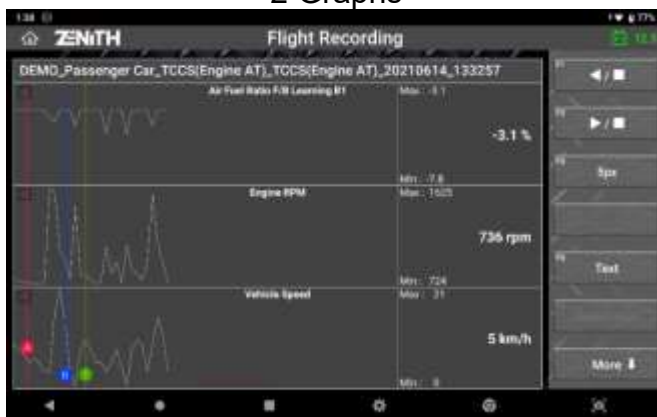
2 Graphs

1:38

ZENITH

Flight Recording

DEMO_Passenger Car_TCCS(Engine AT)_TCCS(Engine AT)_20210614_133257

Air Fuel Ratio F/B Learning B1

Max : -3.1

-3.1 %

Min : -7.8

Engine RPM

Max : 1605

736 rpm

Min : 724

Vehicle Speed

Max : 21

5 km/h

Min : 0

◄/■

►/■

Spx

Text

More ⬇

A

B

C